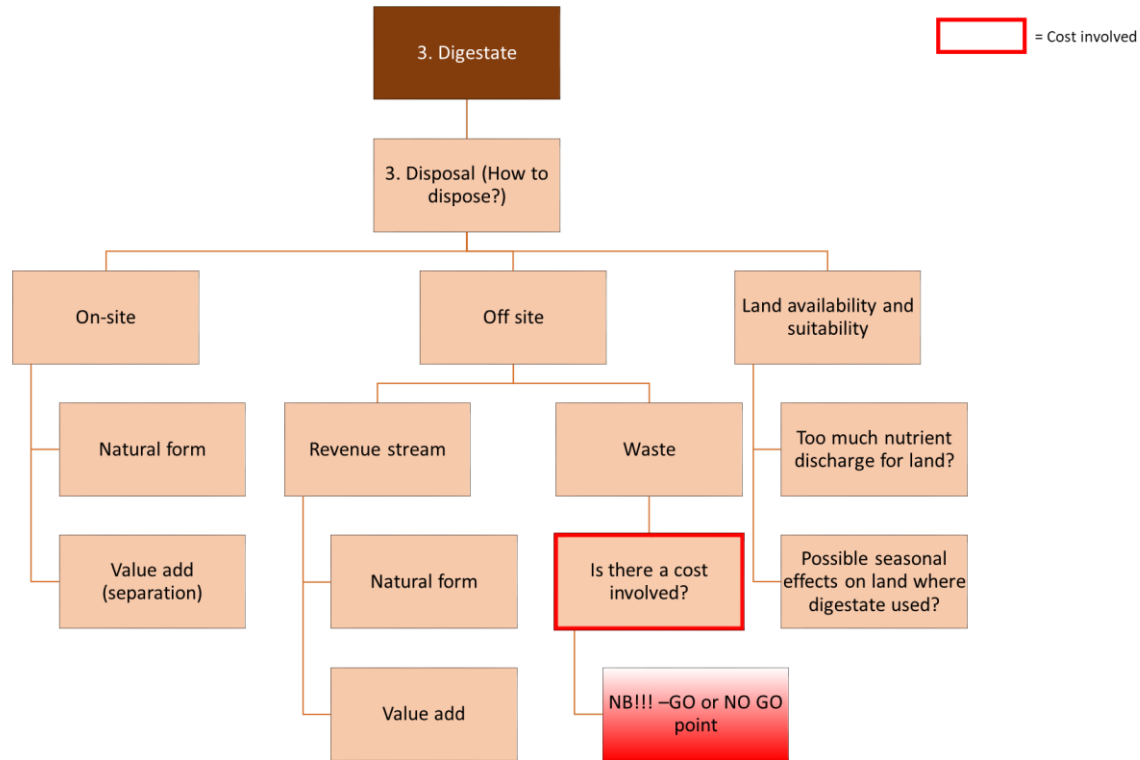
3. Digestate

= Cost involved

3. Disposal (How to dispose?)

On-site

Off site

Land availability and suitability

Natural form

Value add (separation)

Revenue stream

Natural form

Value add

Waste

Is there a cost involved?

NB!!! –GO or NO GO point

Too much nutrient discharge for land?

Possible seasonal effects on land where digestate used?